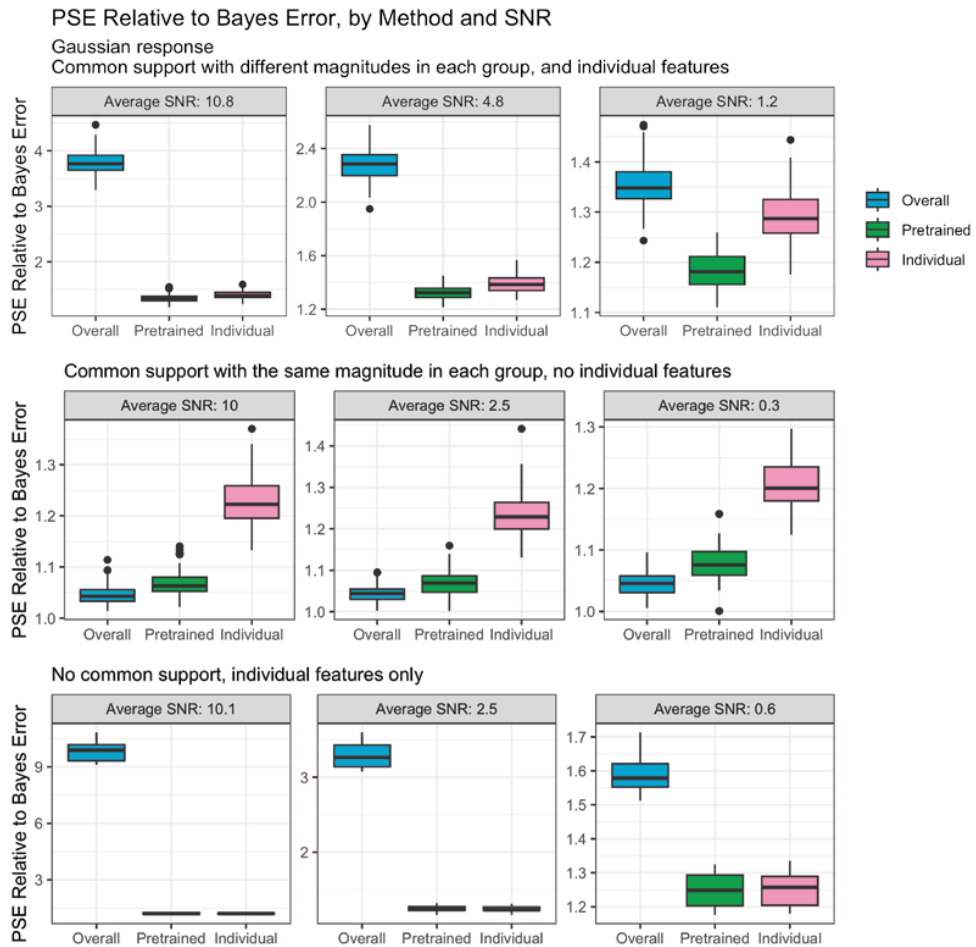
PSE Relative to Bayes Error, by Method and SNR

Gaussian response

Common support with different magnitudes in each group, and individual features

Average SNR: 10.8
Average SNR: 4.8
Average SNR: 1.2

PSE Relative to Bayes Error

4
3
2

2.4
2.0
1.6
1.2

1.4
1.3
1.2
1.1

Overall Pretrained Individual
Overall Pretrained Individual
Overall Pretrained Individual

Overall
Pretrained
Individual

Common support with the same magnitude in each group, no individual features

Average SNR: 10
Average SNR: 2.5
Average SNR: 0.3

PSE Relative to Bayes Error

1.3
1.2
1.1
1.0

1.4
1.3
1.2
1.1
1.0

1.3
1.2
1.1
1.0

Overall Pretrained Individual
Overall Pretrained Individual
Overall Pretrained Individual

No common support, individual features only

Average SNR: 10.1
Average SNR: 2.5
Average SNR: 0.6

PSE Relative to Bayes Error

9
6
3

3
2

1.7
1.6
1.5
1.4
1.3
1.2

Overall Pretrained Individual
Overall Pretrained Individual
Overall Pretrained Individual